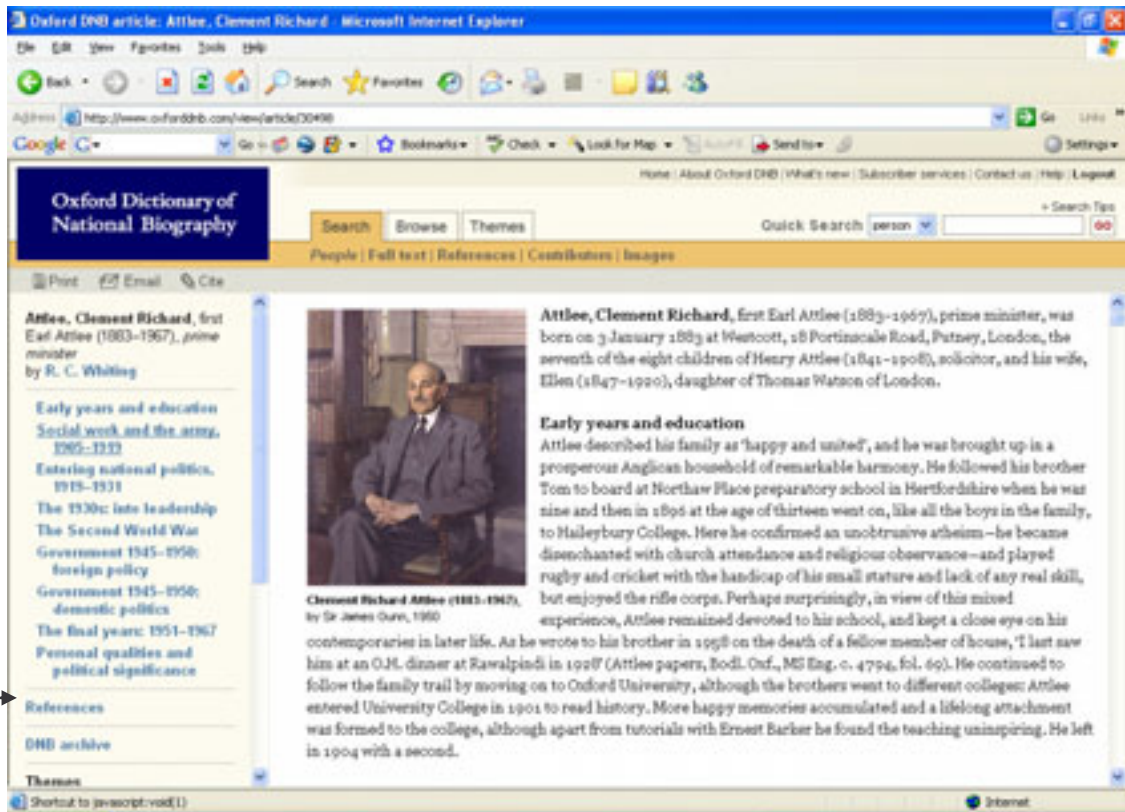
Oxford DNB article: Attlee, Clement Richard - Microsoft Internet Explorer

File Edit View Favorites Tools Help

Back Search Favorites

Address http://www.oxforddnb.com/view/article/30498 Go Links

Google G- Go Bookmarks Check Look for Map AutoFill Send to Settings

Home | About Oxford DNB | What's new | Subscriber services | Contact us | Help | Logout

Oxford Dictionary of National Biography

Search Browse Themes

+ Search Tips

Quick Search person GO

People | Full text | References | Contributors | Images

Print Email Cite

Attlee, Clement Richard, first Earl Attlee (1883–1967), prime minister by R. C. Whiting

Early years and education
Social work and the army, 1905–1919
Entering national politics, 1919–1931
The 1930s: into leadership
The Second World War
Government 1945–1950: foreign policy
Government 1945–1950: domestic politics
The final years: 1951–1967
Personal qualities and political significance

References

DNB archive

Themes

Clement Richard Attlee (1883–1967), by Sir James Gunn, 1960

Attlee, Clement Richard, first Earl Attlee (1883–1967), prime minister, was born on 3 January 1883 at Westcott, 18 Portinscale Road, Putney, London, the seventh of the eight children of Henry Attlee (1841–1908), solicitor, and his wife, Ellen (1847–1920), daughter of Thomas Watson of London.

Early years and education
Attlee described his family as 'happy and united', and he was brought up in a prosperous Anglican household of remarkable harmony. He followed his brother Tom to board at Northaw Place preparatory school in Hertfordshire when he was nine and then in 1896 at the age of thirteen went on, like all the boys in the family, to Haileybury College. Here he confirmed an unobtrusive atheism—he became disenchanted with church attendance and religious observance—and played rugby and cricket with the handicap of his small stature and lack of any real skill, but enjoyed the rifle corps. Perhaps surprisingly, in view of this mixed experience, Attlee remained devoted to his school, and kept a close eye on his contemporaries in later life. As he wrote to his brother in 1958 on the death of a fellow member of house, 'I last saw him at an O.H. dinner at Rawalpindi in 1928' (Attlee papers, Bodl. Oxf., MS Eng. c. 4794, fol. 69). He continued to follow the family trail by moving on to Oxford University, although the brothers went to different colleges: Attlee entered University College in 1901 to read history. More happy memories accumulated and a lifelong attachment was formed to the college, although apart from tutorials with Ernest Barker he found the teaching uninspiring. He left in 1904 with a second.

Shortcut to javascript:void(1)

Internet